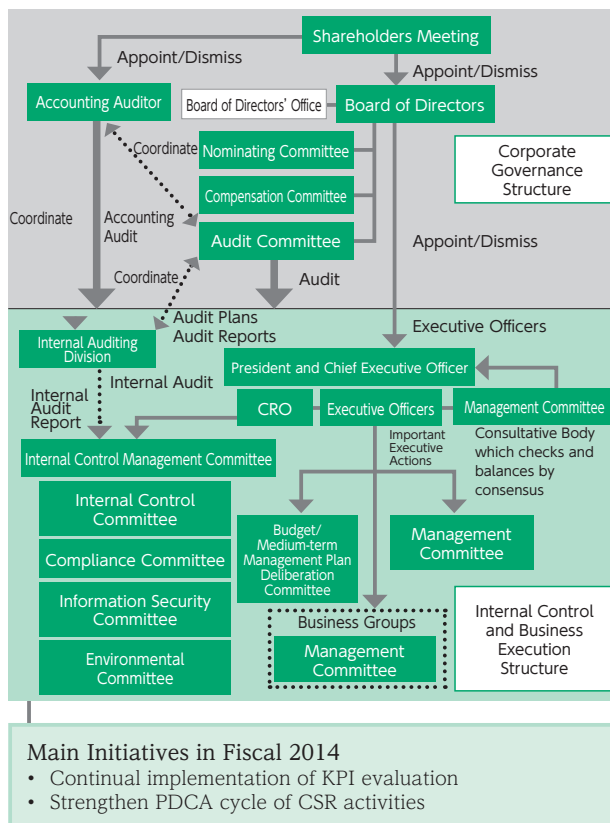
Shareholders Meeting

Appoint/Dismiss

Appoint/Dismiss

Accounting Auditor

Board of Directors' Office

Board of Directors

Coordinate

Nominating Committee

Corporate Governance Structure

Coordinate

Accounting Audit

Compensation Committee

Audit Committee

Appoint/Dismiss

Coordinate

Audit

Internal Auditing Division

Audit Plans

Audit Reports

Executive Officers

Internal Audit

Internal Audit Report

President and Chief Executive Officer

CRO

Executive Officers

Management Committee

Important Executive Actions

Consultative Body which checks and balances by consensus

Internal Control Management Committee

Internal Control Committee

Compliance Committee

Budget/ Medium-term Management Plan Deliberation Committee

Management Committee

Information Security Committee

Business Groups

Management Committee

Internal Control and Business Execution Structure

Environmental Committee

Main Initiatives in Fiscal 2014
• Continual implementation of KPI evaluation
• Strengthen PDCA cycle of CSR activities